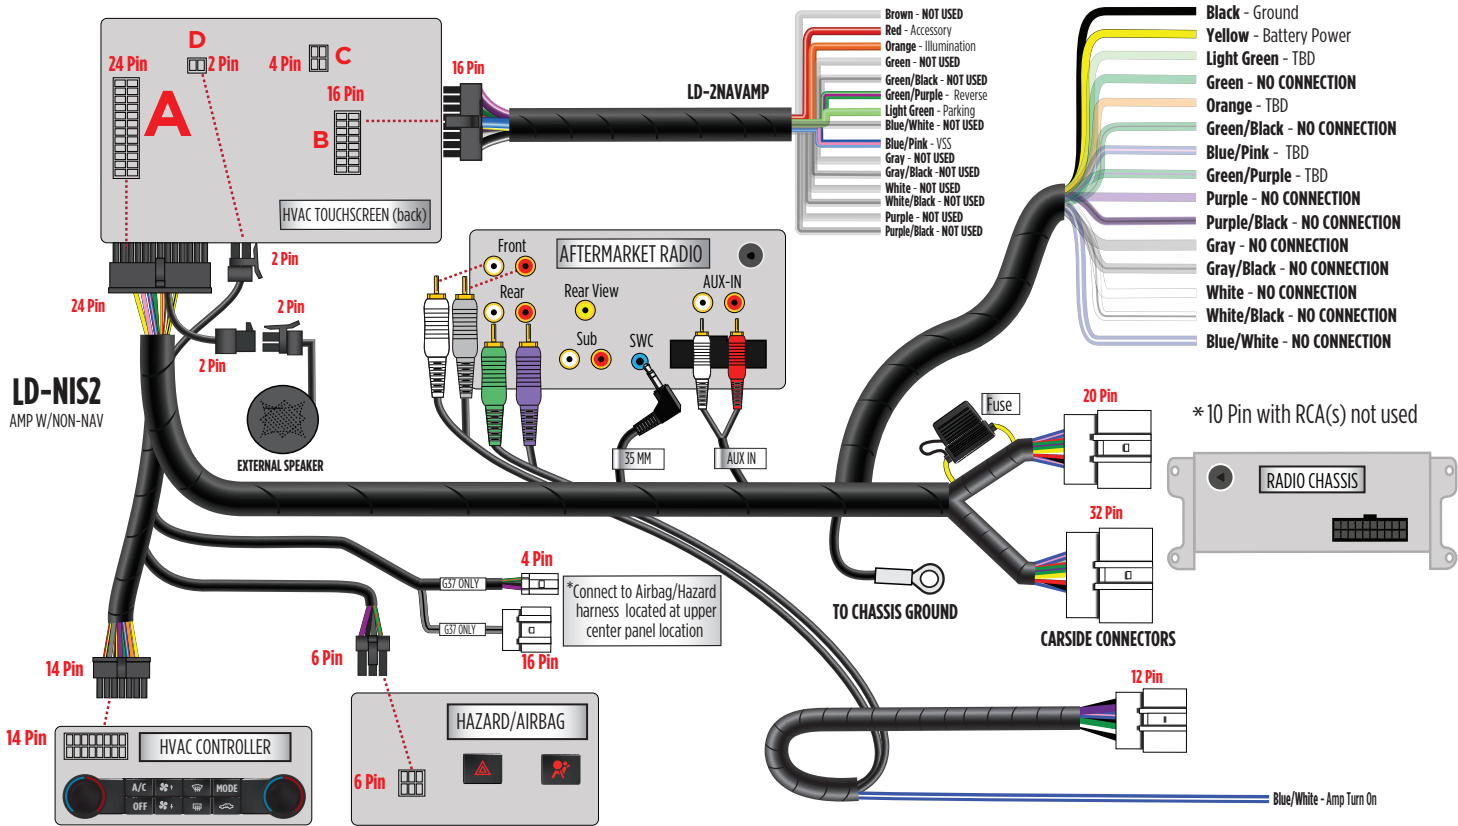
D
24 Pin
2 Pin
4 Pin
C
A
16 Pin
B
HVAC TOUCHSCREEN (back)
16 Pin
LD-2NAVAMP
Brown - NOT USED
Red - Accessory
Orange - Illumination
Green - NOT USED
Green/Black - NOT USED
Green/Purple - Reverse
Light Green - Parking
Blue/White - NOT USED
Blue/Pink - VSS
Gray - NOT USED
Gray/Black - NOT USED
White - NOT USED
White/Black - NOT USED
Purple - NOT USED
Purple/Black - NOT USED
Black - Ground
Yellow - Battery Power
Light Green - TBD
Green - NO CONNECTION
Orange - TBD
Green/Black - NO CONNECTION
Blue/Pink - TBD
Green/Purple - TBD
Purple - NO CONNECTION
Purple/Black - NO CONNECTION
Gray - NO CONNECTION
Gray/Black - NO CONNECTION
White - NO CONNECTION
White/Black - NO CONNECTION
Blue/White - NO CONNECTION
2 Pin
24 Pin
2 Pin
2 Pin
Front
AFTERMARKET RADIO
Rear
Rear View
AUX-IN
Sub
SWC
LD-NIS2
AMP W/NON-NAV
EXTERNAL SPEAKER
35 MM
AUX IN
Fuse
20 Pin
*10 Pin with RCA(s) not used
RADIO CHASSIS
32 Pin
4 Pin
G37 ONLY
G37 ONLY
*Connect to Airbag/Hazard harness located at upper center panel location
16 Pin
TO CHASSIS GROUND
CARSIDE CONNECTORS
14 Pin
6 Pin
14 Pin
HVAC CONTROLLER
A/C
OFF
MODE
HAZARD/AIRBAG
6 Pin
12 Pin
Blue/White - Amp Turn On